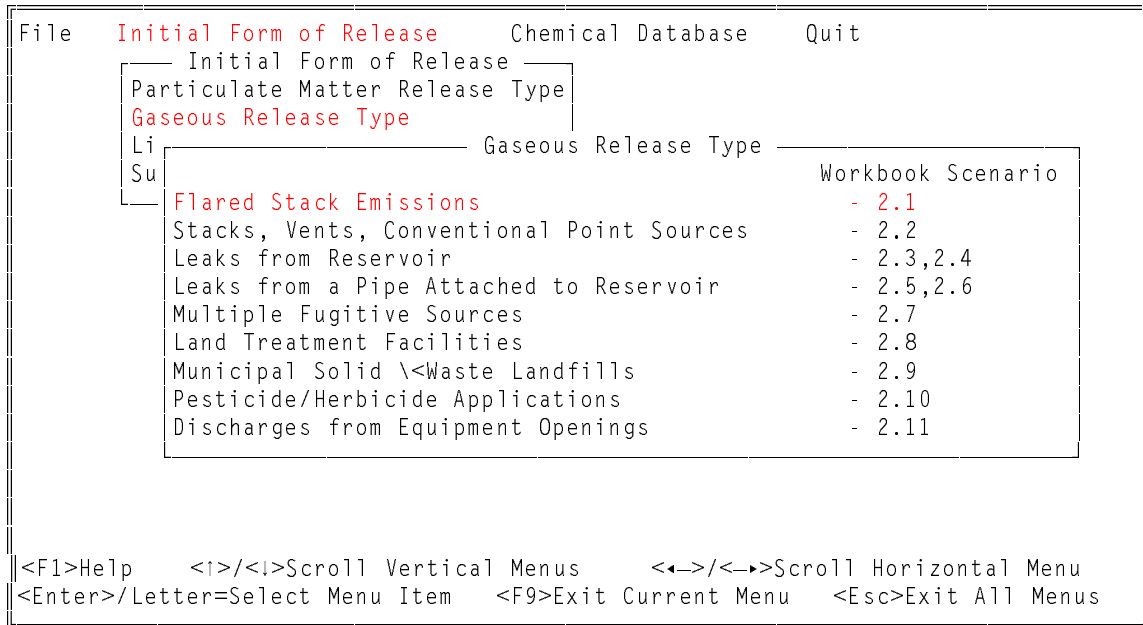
File Initial Form of Release Chemical Database Quit

Initial Form of Release
Particulate Matter Release Type
Gaseous Release Type
Li
Su

Gaseous Release Type
Workbook Scenario

| | |
|---|---|
| Flared Stack Emissions | - 2.1 |
| Stacks, Vents, Conventional Point Sources | - 2.2 |
| Leaks from Reservoir | - 2.3,2.4 |
| Leaks from a Pipe Attached to Reservoir | - 2.5,2.6 |
| Multiple Fugitive Sources | - 2.7 |
| Land Treatment Facilities | - 2.8 |
| Municipal Solid \<Waste Landfills | - 2.9 |
| Pesticide/Herbicide Applications | - 2.10 |
| Discharges from Equipment Openings | - 2.11 |

<F1>Help <↑>/<↓>Scroll Vertical Menus <←>/<→>Scroll Horizontal Menu
<Enter>/Letter=Select Menu Item <F9>Exit Current Menu <Esc>Exit All Menus